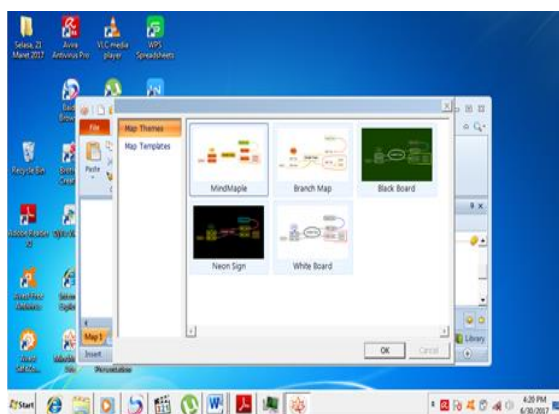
Selasa, 21 Maret 2017

Avira Antivirus Pro

VLC media player

WPS Spreadsheets

Recycle Bin

Adobe Reader XI

File

Paste

Map Themes

Map Templates

MindMaple

Branch Map

Black Board

Neon Sign

White Board

OK

Cancel

Map 1

Insert

Presentation

Library

Start

4:20 PM
6/30/2017